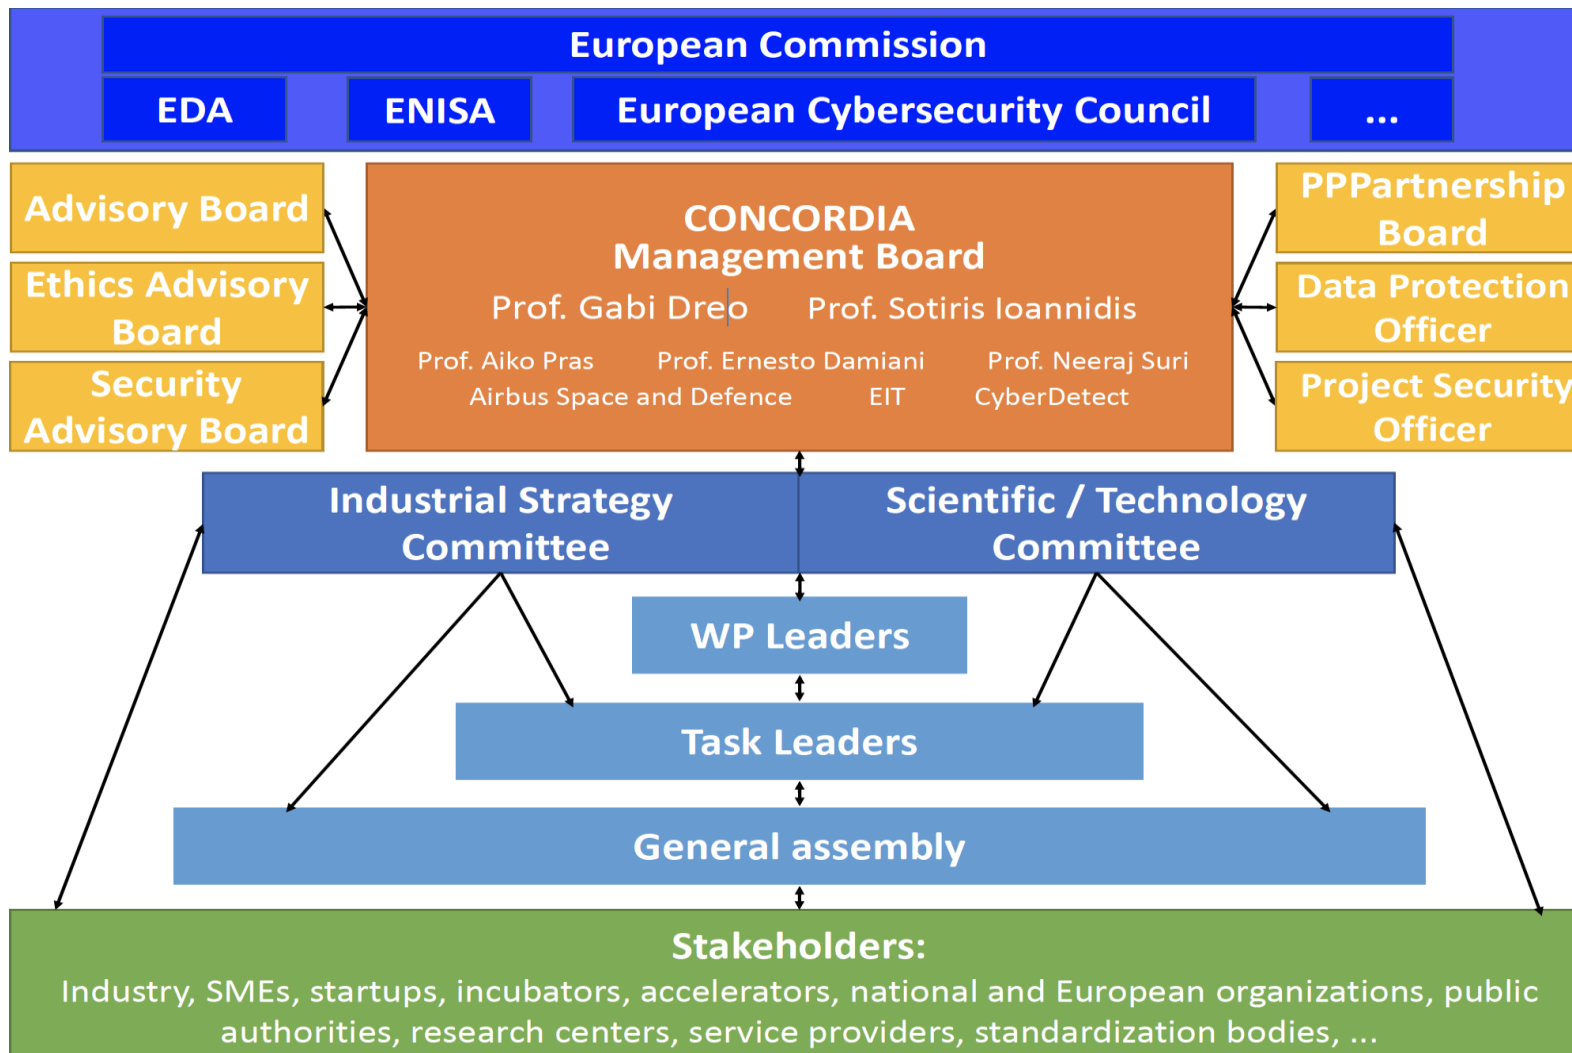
European Commission

EDA

ENISA

European Cybersecurity Council

...

Advisory Board

Ethics Advisory Board

Security Advisory Board

CONCORDIA Management Board

Prof. Gabi Dreo Prof. Sotiris Ioannidis

Prof. Aiko Pras Prof. Ernesto Damiani Prof. Neeraj Suri

Airbus Space and Defence EIT CyberDetect

PPPartnership Board

Data Protection Officer

Project Security Officer

Industrial Strategy Committee

Scientific / Technology Committee

WP Leaders

Task Leaders

General assembly

Stakeholders:

Industry, SMEs, startups, incubators, accelerators, national and European organizations, public authorities, research centers, service providers, standardization bodies, ...